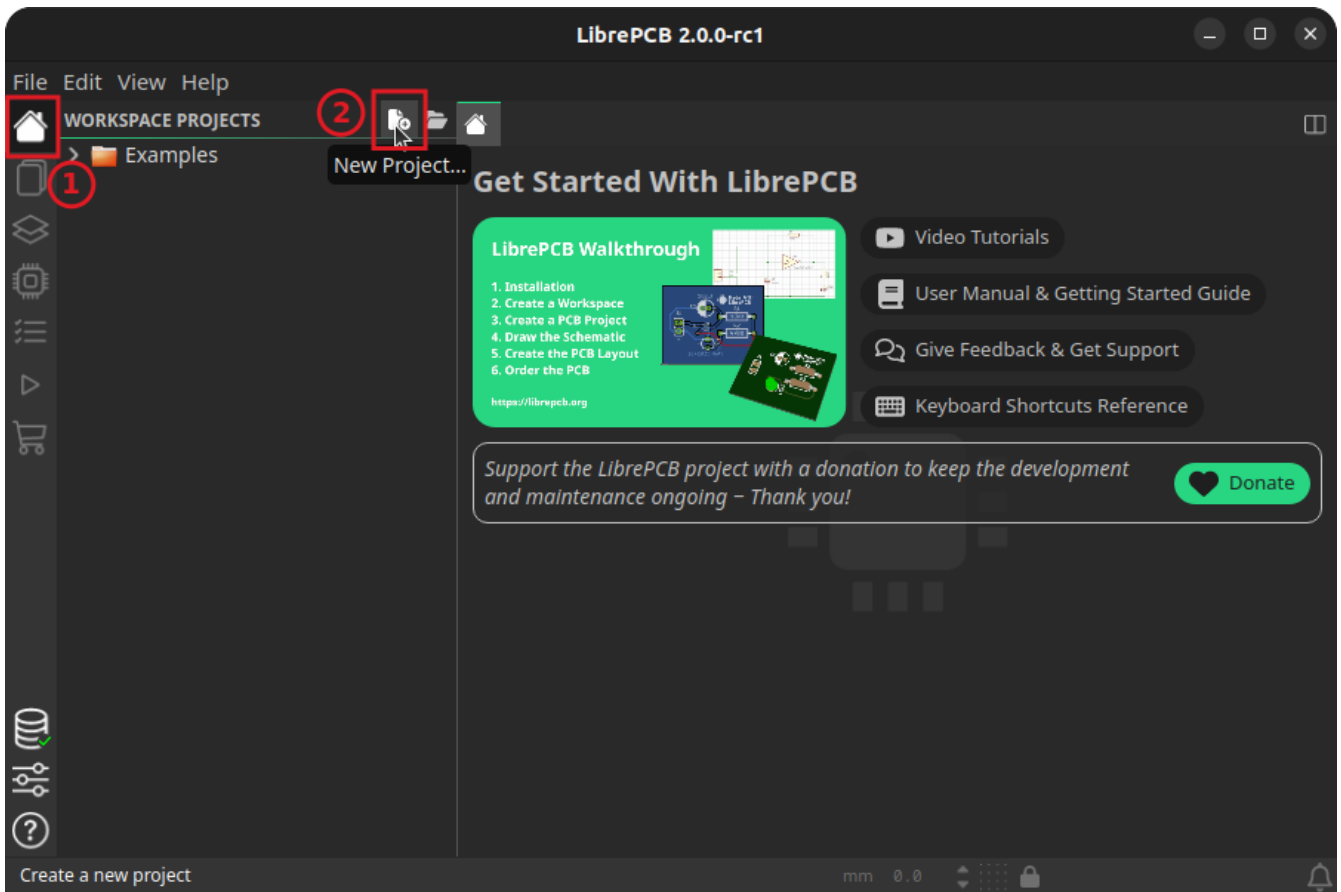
LibrePCB 2.0.0-rc1

File Edit View Help

WORKSPACE PROJECTS

2

1

Examples

New Project...

Get Started With LibrePCB

LibrePCB Walkthrough

1. Installation
2. Create a Workspace
3. Create a PCB Project
4. Draw the Schematic
5. Create the PCB Layout
6. Order the PCB

https://librepcb.org

Video Tutorials

User Manual & Getting Started Guide

Give Feedback & Get Support

Keyboard Shortcuts Reference

Support the LibrePCB project with a donation to keep the development and maintenance ongoing − Thank you!

Donate

Create a new project

mm 0.0